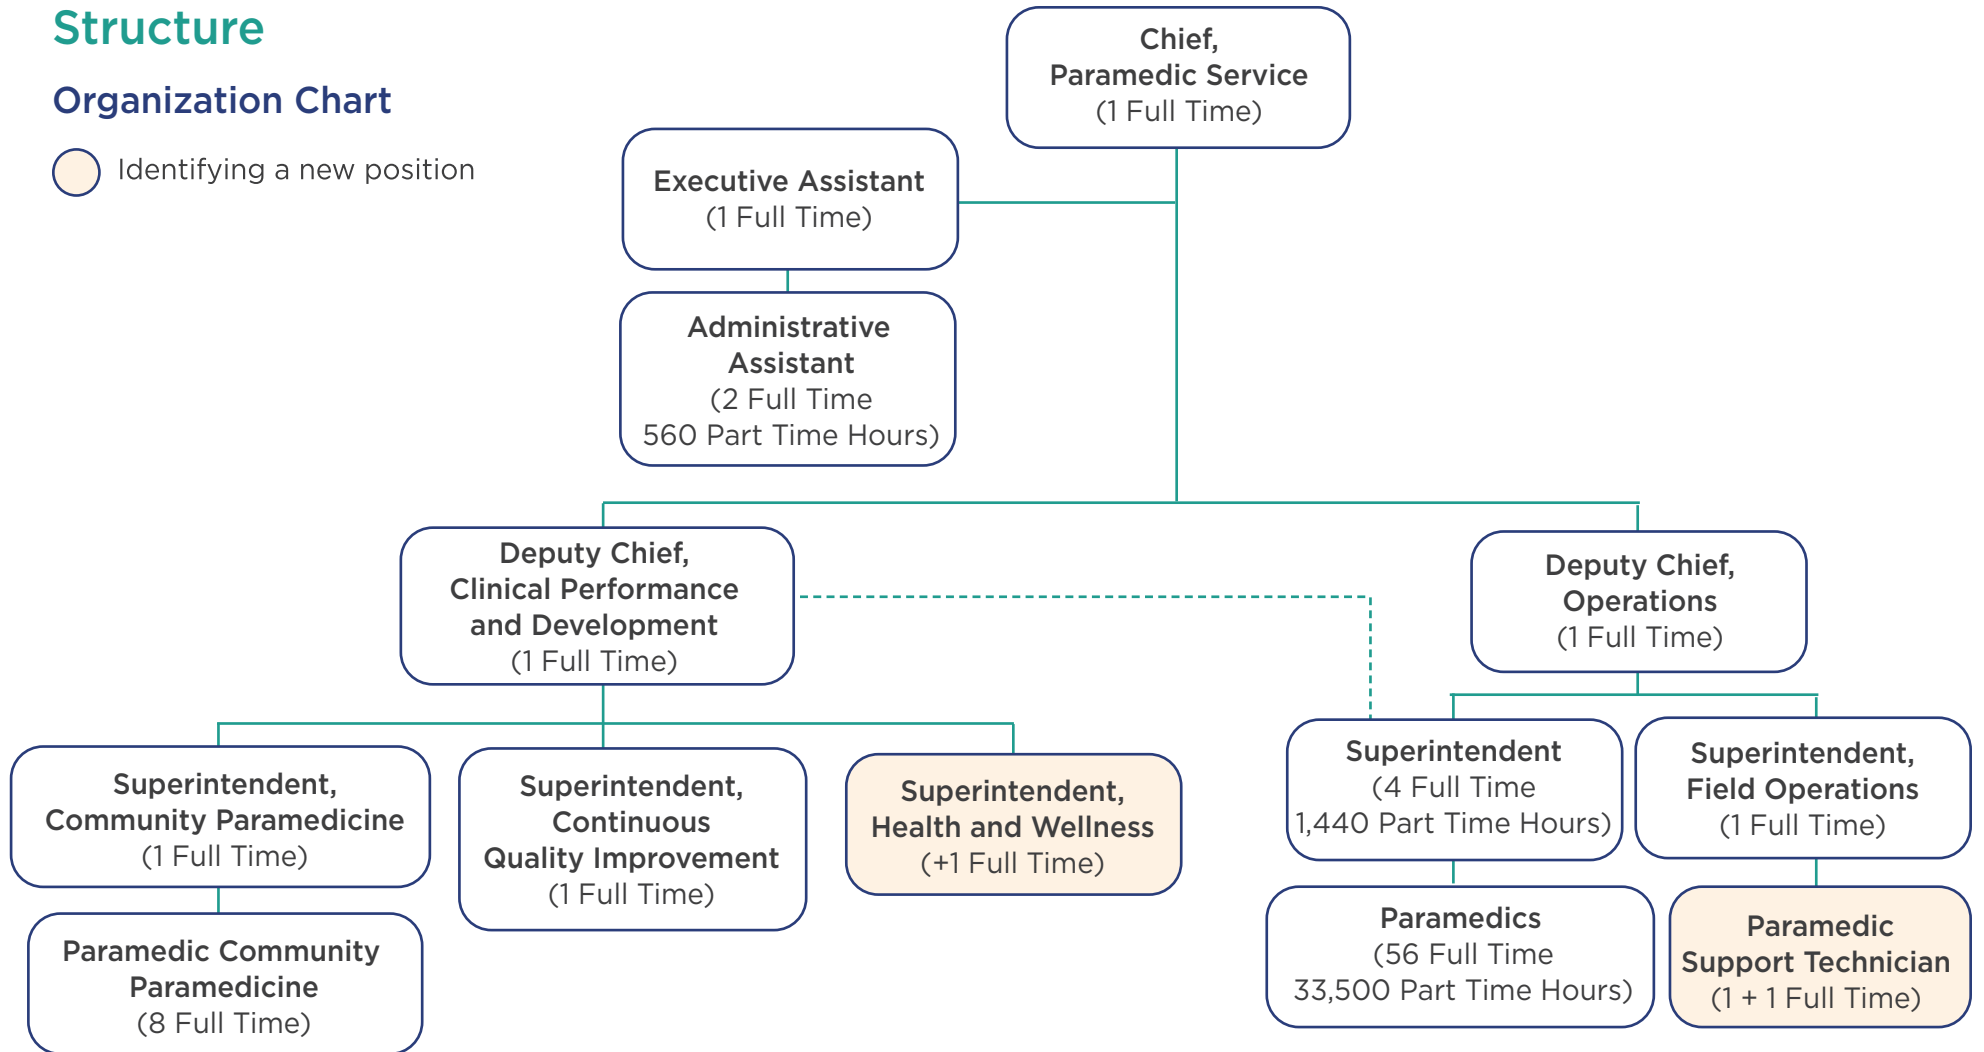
Structure

Organization Chart

Identifying a new position

Chief, Paramedic Service (1 Full Time)

Executive Assistant (1 Full Time)

Administrative Assistant (2 Full Time 560 Part Time Hours)

Deputy Chief, Clinical Performance and Development (1 Full Time)

Deputy Chief, Operations (1 Full Time)

Superintendent, Community Paramedicine (1 Full Time)

Paramedic Community Paramedicine (8 Full Time)

Superintendent, Continuous Quality Improvement (1 Full Time)

Superintendent, Health and Wellness (+1 Full Time)

Superintendent (4 Full Time 1,440 Part Time Hours)

Paramedics (56 Full Time 33,500 Part Time Hours)

Superintendent, Field Operations (1 Full Time)

Paramedic Support Technician (1 + 1 Full Time)